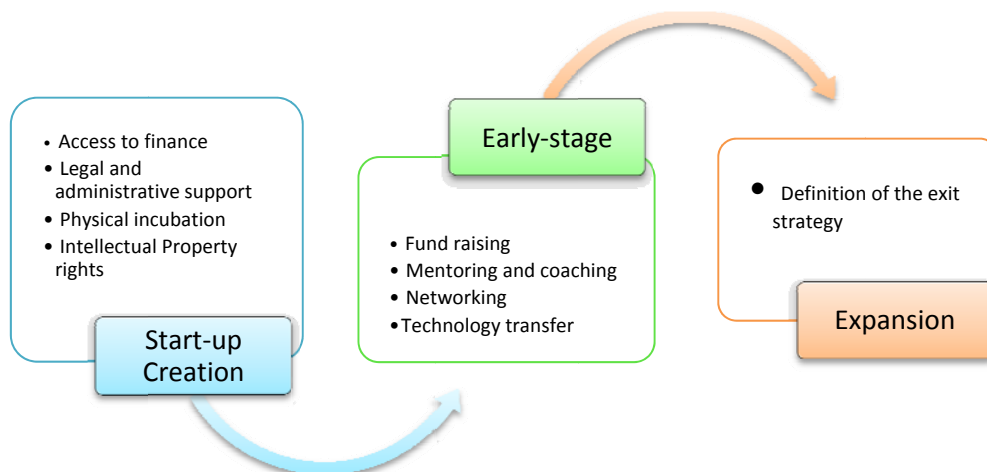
• Access to finance
• Legal and administrative support
• Physical incubation
• Intellectual Property rights

Start-up Creation

Early-stage

• Fund raising
• Mentoring and coaching
• Networking
• Technology transfer

• Definition of the exit strategy

Expansion